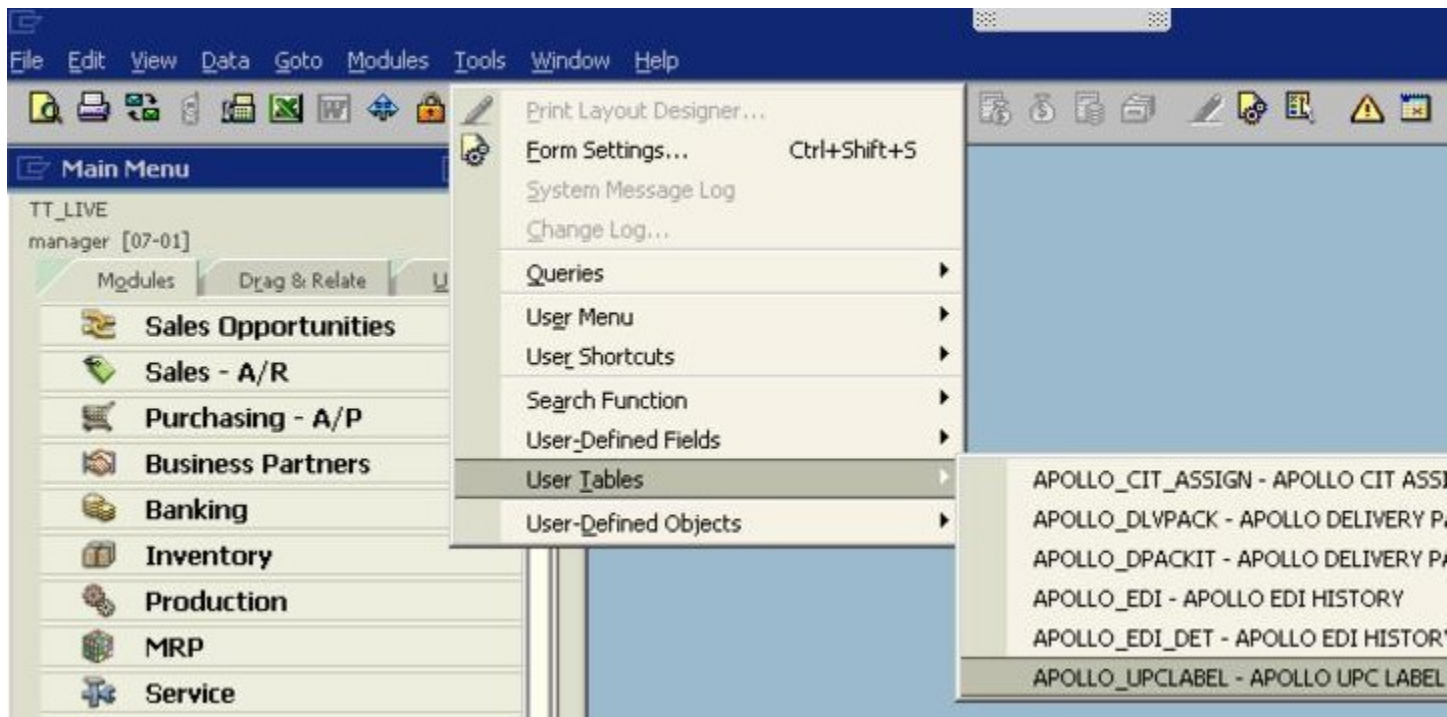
File Edit View Data Goto Modules Tools Window Help

Main Menu

TT_LIVE
manager [07-01]

Modules Drag & Relate U

Sales Opportunities
Sales - A/R
Purchasing - A/P
Business Partners
Banking
Inventory
Production
MRP
Service

Print Layout Designer...
Form Settings... Ctrl+Shift+S
System Message Log
Change Log...
Queries
User Menu
User Shortcuts
Search Function
User-Defined Fields
User Tables
User-Defined Objects

APOLLO_CIT_ASSIGN - APOLLO CIT ASSI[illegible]
APOLLO_DLVPACK - APOLLO DELIVERY P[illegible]
APOLLO_DPACKIT - APOLLO DELIVERY P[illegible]
APOLLO_EDI - APOLLO EDI HISTORY
APOLLO_EDI_DET - APOLLO EDI HISTOR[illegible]
APOLLO_UPCLABEL - APOLLO UPC LABEL